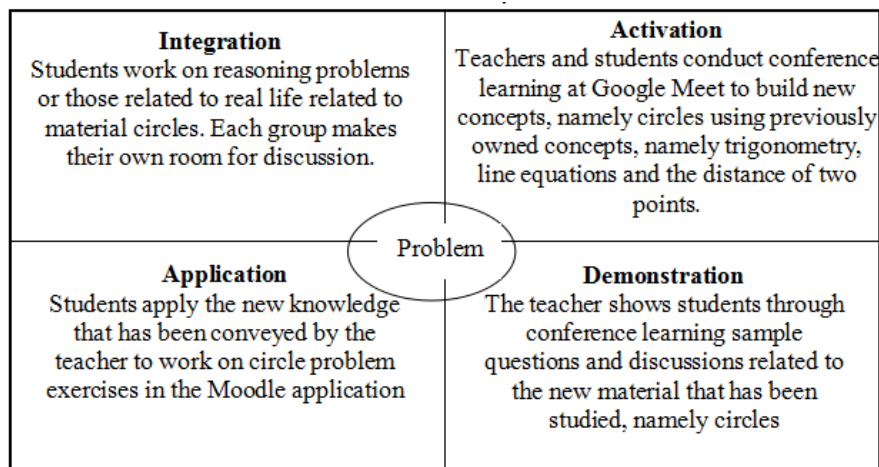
Integration
Students work on reasoning problems or those related to real life related to material circles. Each group makes their own room for discussion.

Activation
Teachers and students conduct conference learning at Google Meet to build new concepts, namely circles using previously owned concepts, namely trigonometry, line equations and the distance of two points.

Problem

Application
Students apply the new knowledge that has been conveyed by the teacher to work on circle problem exercises in the Moodle application

Demonstration
The teacher shows students through conference learning sample questions and discussions related to the new material that has been studied, namely circles